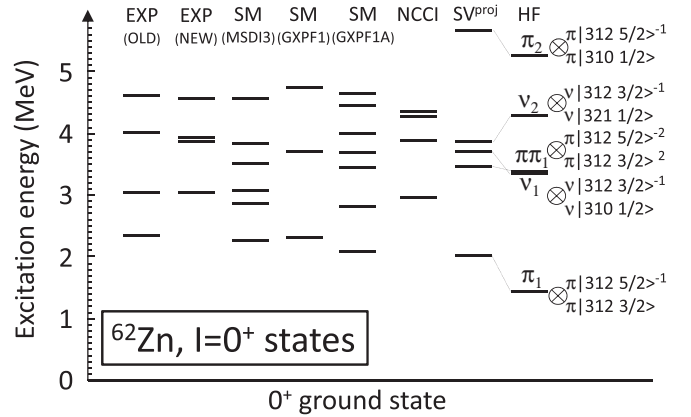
EXP (OLD) EXP (NEW) SM (MSDI3) SM (GXPF1) SM (GXPF1A) NCCI SV$^{proj}$ HF

$\pi_2$ $\otimes$ $\pi|312\ 5/2>^{-1}$ $\pi|310\ 1/2>$

$\nu_2$ $\otimes$ $\nu|312\ 3/2>^{-1}$ $\nu|321\ 1/2>$

$\pi\pi_1$ $\otimes$ $\pi|312\ 5/2>^{-2}$ $\pi|312\ 3/2>^{2}$

$\nu_1$ $\otimes$ $\nu|312\ 3/2>^{-1}$ $\nu|310\ 1/2>$

$\pi_1$ $\otimes$ $\pi|312\ 5/2>^{-1}$ $\pi|312\ 3/2>$

Excitation energy (MeV)

0
1
2
3
4
5

$^{62}$Zn, I=0$^{+}$ states

0$^{+}$ ground state